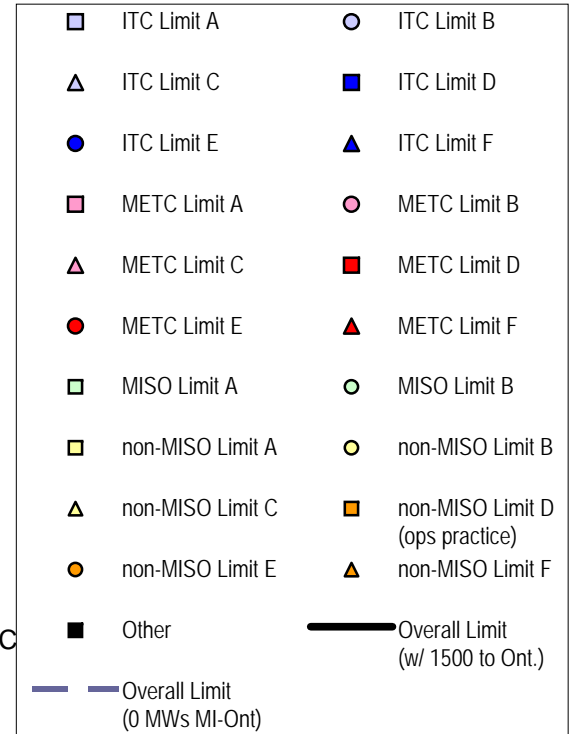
ITC Limit A
ITC Limit B
ITC Limit C
ITC Limit D
ITC Limit E
ITC Limit F
METC Limit A
METC Limit B
METC Limit C
METC Limit D
METC Limit E
METC Limit F
MISO Limit A
MISO Limit B
non-MISO Limit A
non-MISO Limit B
non-MISO Limit C
non-MISO Limit D (ops practice)
non-MISO Limit E
non-MISO Limit F
C
Other
Overall Limit (w/ 1500 to Ont.)
Overall Limit (0 MWs MI-Ont)